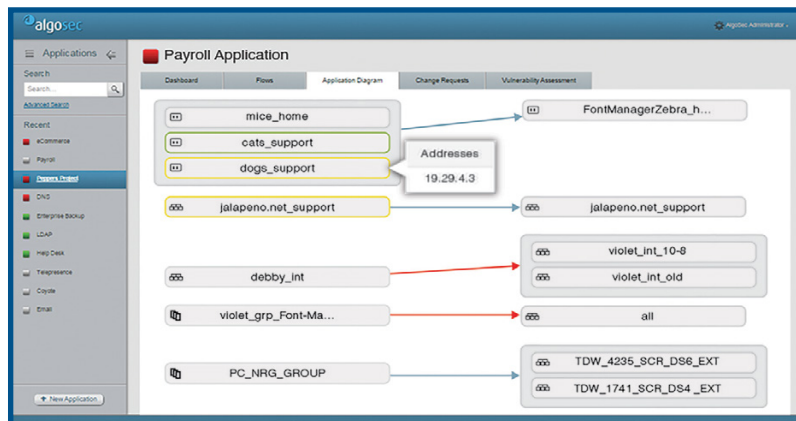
algosec

AlgoSec Administrator

Applications

Search

Search...

Advanced Search

Recent

eCommerce

Payroll

Peppers Project

DNS

Enterprise Backup

LDAP

Help Desk

Telepresence

Coyote

Email

New Application

Payroll Application

| Dashboard | Flows | Application Diagram | Change Requests | Vulnerability Assessment |
|---|---|---|---|---|

mice_home

cats_support

dogs_support

Addresses

19.29.4.3

FontManagerZebra_h...

jalapeno.net_support

jalapeno.net_support

debby_int

violet_int_10-8

violet_int_old

violet_grp_Font-Ma...

all

PC_NRG_GROUP

TDW_4235_SCR_DS6_EXT

TDW_1741_SCR_DS4 _EXT